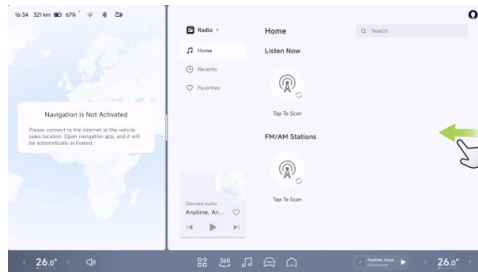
16:34 321 km 67%

Navigation is Not Activated

Please connect to the internet at the vehicle sales location. Open navigation app, and it will be automatically activated.

Radio

Home

Recents

Favorites

Home

Search

Listen Now

Tap To Scan

FM/AM Stations

Tap To Scan

Desired audio

Anytime, An...

26.0°

360

Anytime, Anyw...

26.0°